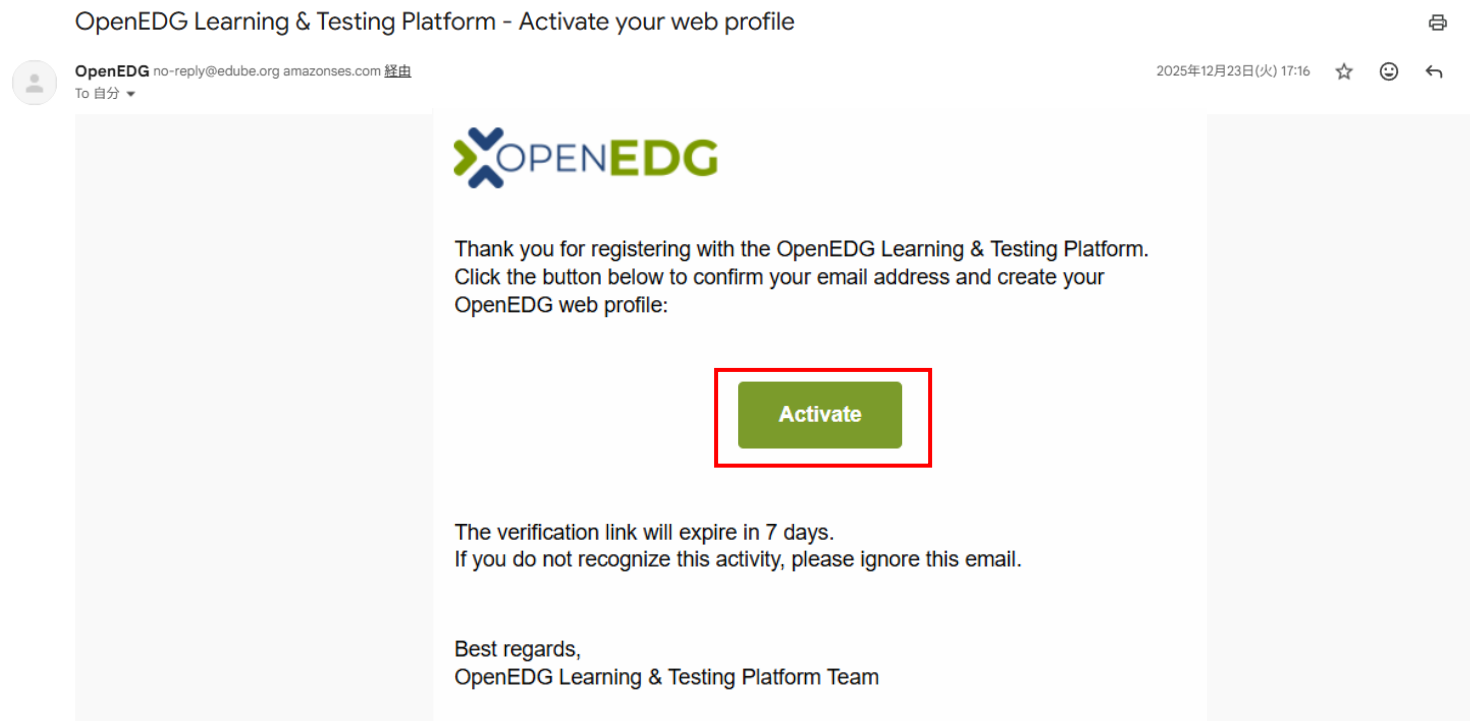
OpenEDG Learning & Testing Platform - Activate your web profile

OpenEDG no-reply@edube.org amazonses.com 経由
To 自分

2025年12月23日(火) 17:16

OPENEDG

Thank you for registering with the OpenEDG Learning & Testing Platform. Click the button below to confirm your email address and create your OpenEDG web profile:

Activate

The verification link will expire in 7 days.
If you do not recognize this activity, please ignore this email.

Best regards,
OpenEDG Learning & Testing Platform Team